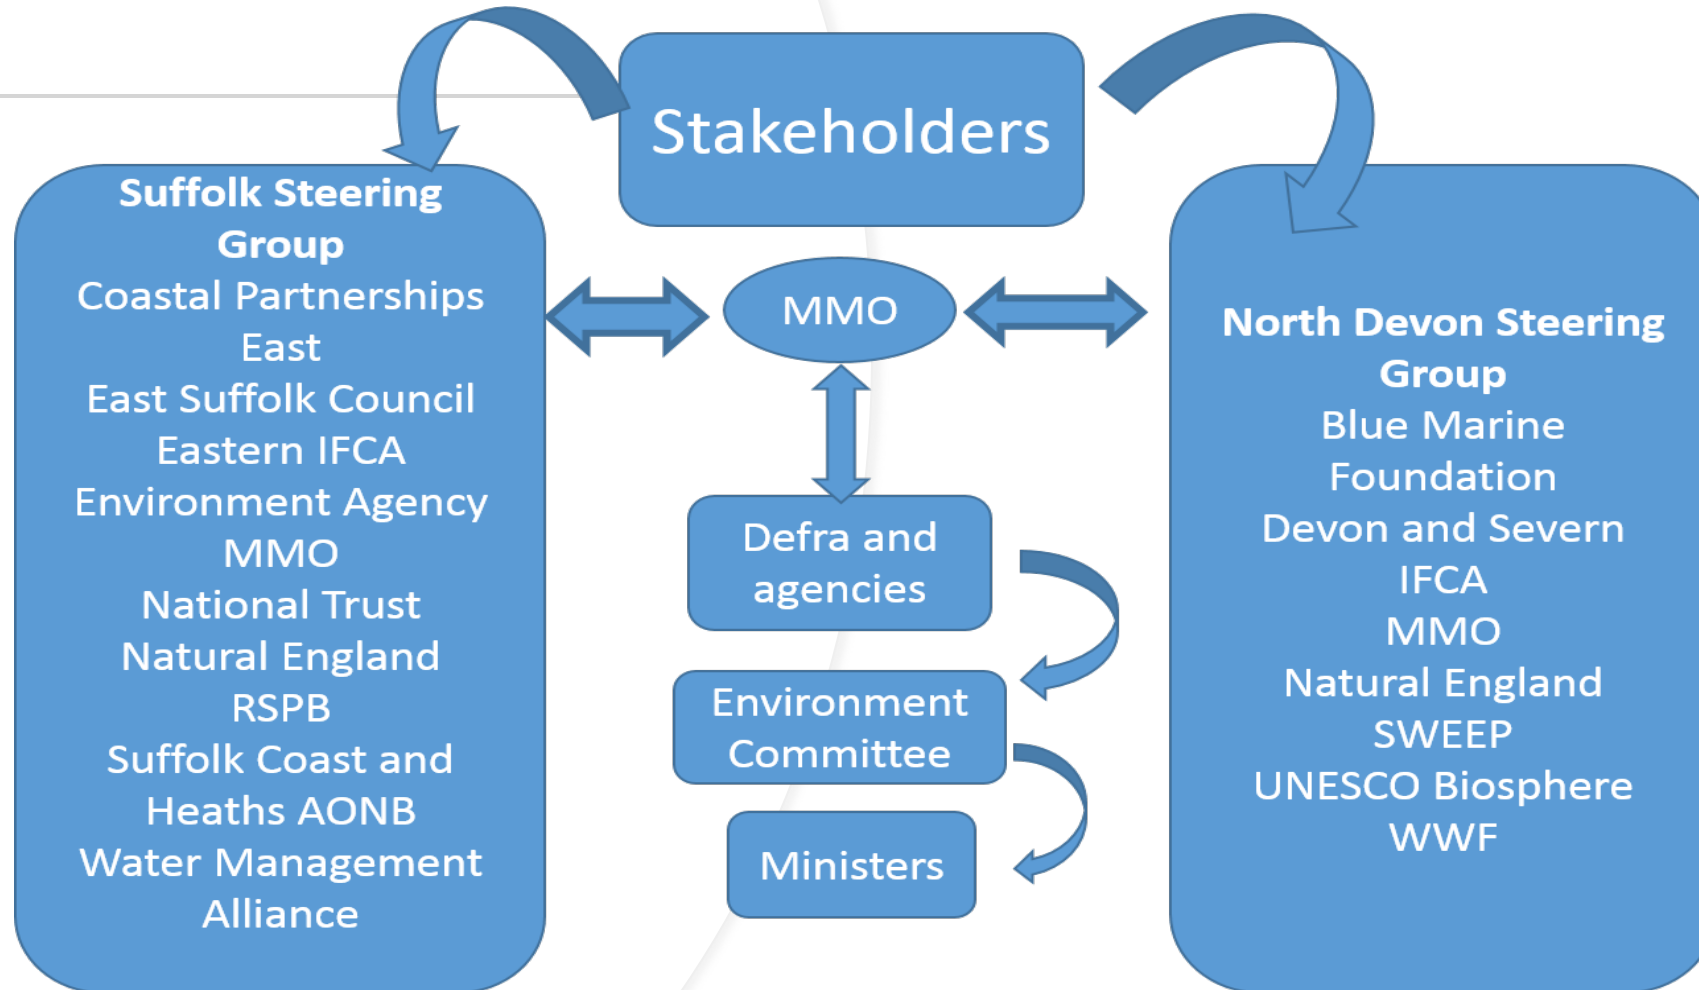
Stakeholders

Suffolk Steering Group
Coastal Partnerships East
East Suffolk Council
Eastern IFCA
Environment Agency
MMO
National Trust
Natural England
RSPB
Suffolk Coast and Heaths AONB
Water Management Alliance

MMO

Defra and agencies

Environment Committee

Ministers

North Devon Steering Group
Blue Marine Foundation
Devon and Severn IFCA
MMO
Natural England
SWEEP
UNESCO Biosphere
WWF